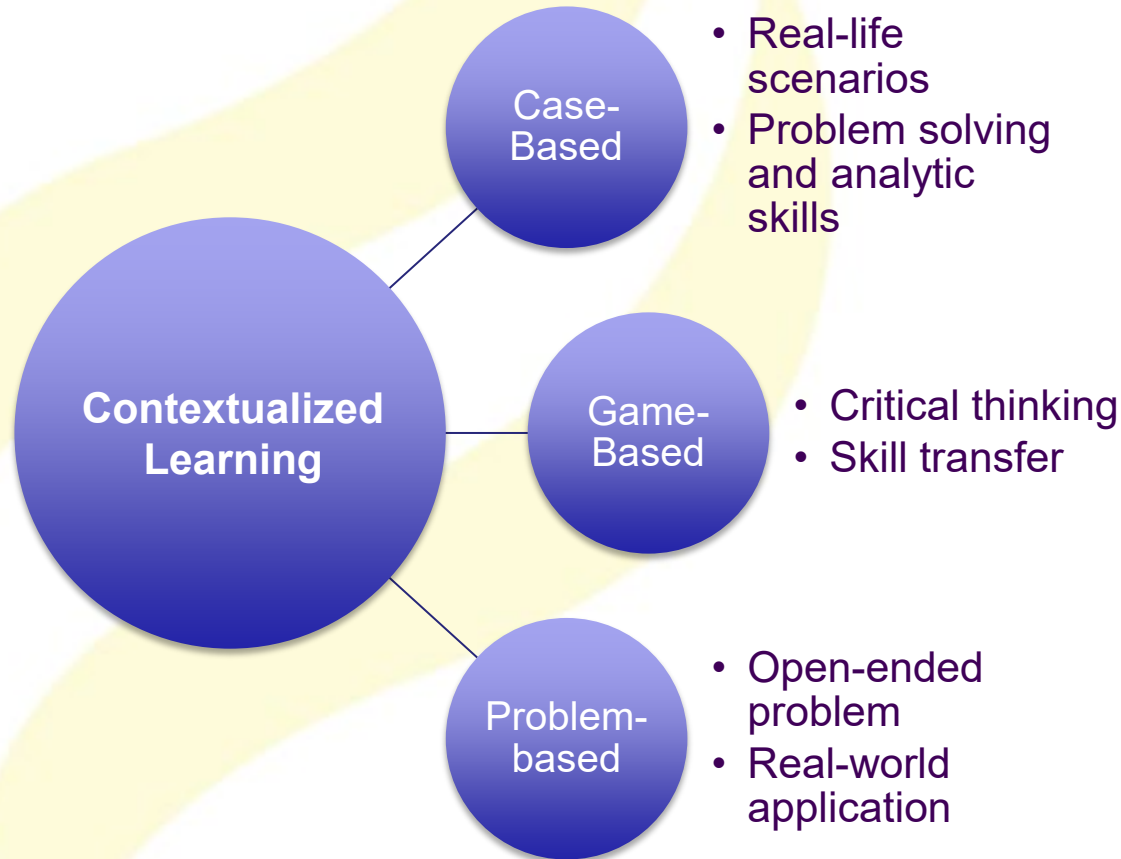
Contextualized Learning

Case-Based

- Real-life scenarios
- Problem solving and analytic skills

Game-Based

- Critical thinking
- Skill transfer

Problem-based

- Open-ended problem
- Real-world application